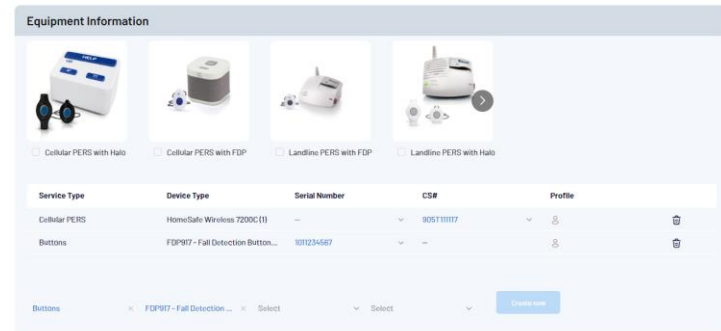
Equipment Information

HELP

Cellular PERS with Halo

Cellular PERS with FDP

Landline PERS with FDP

Landline PERS with Halo

| Service Type | Device Type | Serial Number | CS# | Profile |
|---|---|---|---|---|
| Cellular PERS | HomeSafe Wireless 7200C (1) | – | 9051111117 | |
| Buttons | FDP917 - Fall Detection Button... | 1011234567 | – | |

Buttons × FDP917 - Fall Detection ... × Select Select Create new